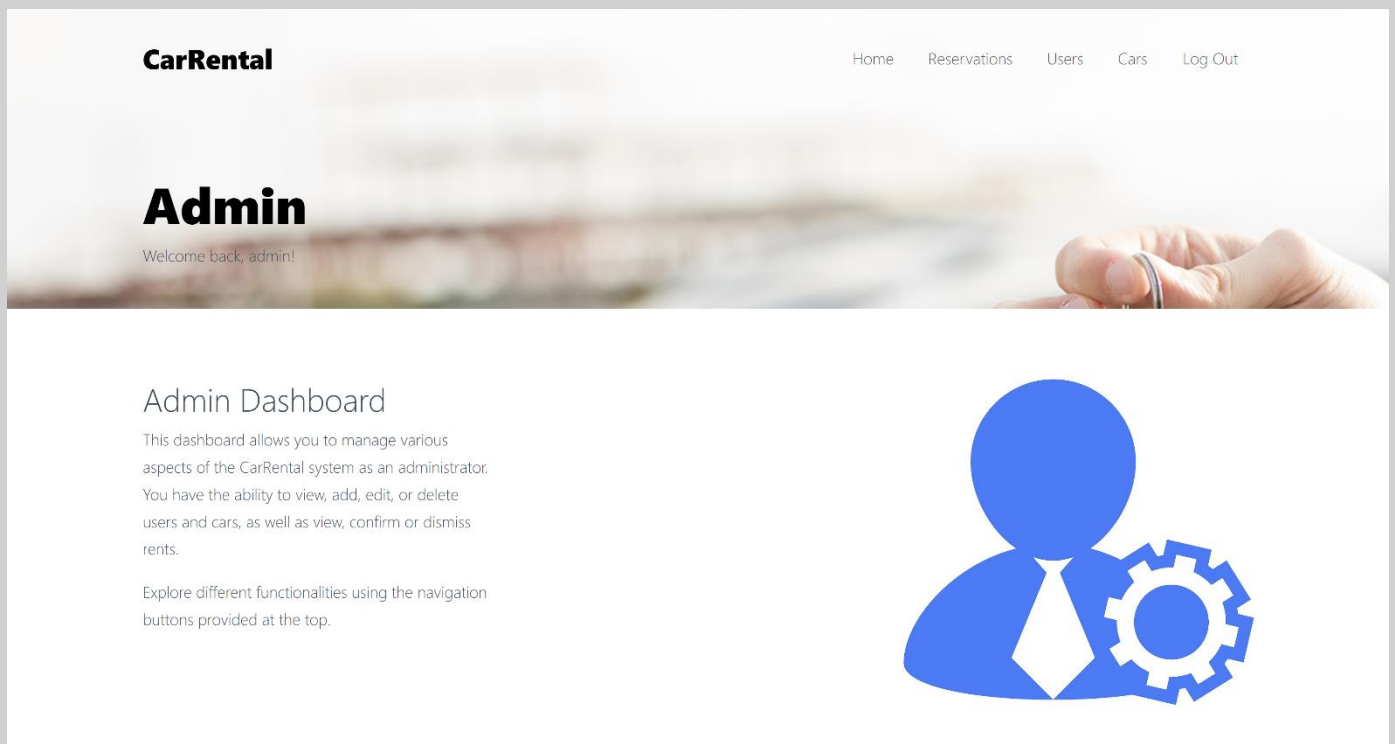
CarRental

Home Reservations Users Cars Log Out

Admin

Welcome back, admin!

Admin Dashboard

This dashboard allows you to manage various aspects of the CarRental system as an administrator. You have the ability to view, add, edit, or delete users and cars, as well as view, confirm or dismiss rents.

Explore different functionalities using the navigation buttons provided at the top.